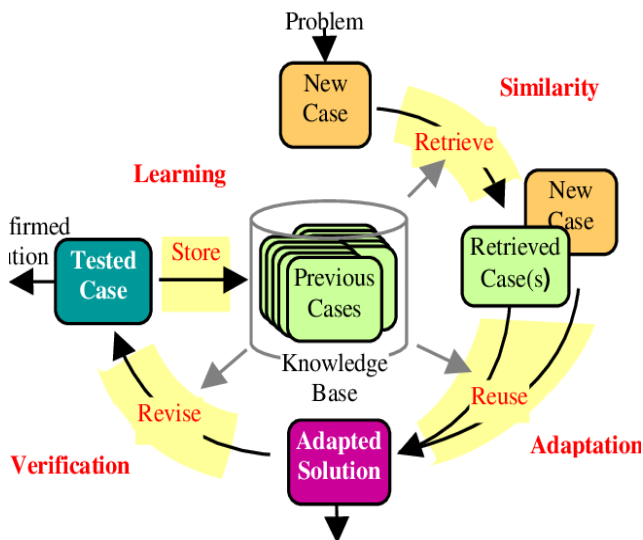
Problem

New Case

Similarity

Retrieve

Learning

New Case

firmed
ition

Tested Case

Store

Previous Cases

Retrieved Case(s)

Knowledge Base

Reuse

Revise

Adaptation

Adapted Solution

Verification